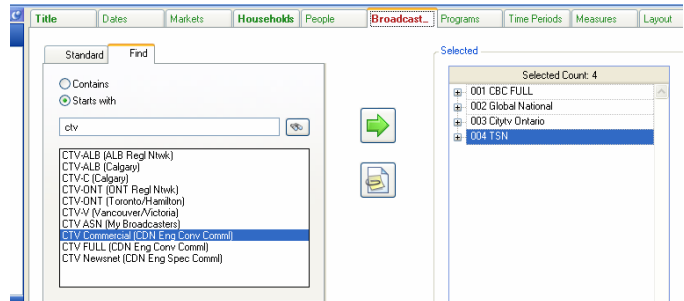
Title | Dates | Markets | Households | People | Broadcast... | Programs | Time Periods | Measures | Layout

Standard | Find

Contains
Starts with

ctv

CTV-ALB (ALB Regl Ntwk)
CTV-ALB (Calgary)
CTV-C (Calgary)
CTV-ONT (ONT Regl Ntwk)
CTV-ONT (Toronto/Hamilton)
CTV-V (Vancouver/Victoria)
CTV ASN (My Broadcasters)
CTV Commercial (CDN Eng Conv Comml)
CTV FULL (CDN Eng Conv Comml)
CTV Newsnet (CDN Eng Spec Comml)

Selected

Selected Count: 4

001 CBC FULL
002 Global National
003 Citytv Ontario
004 TSN